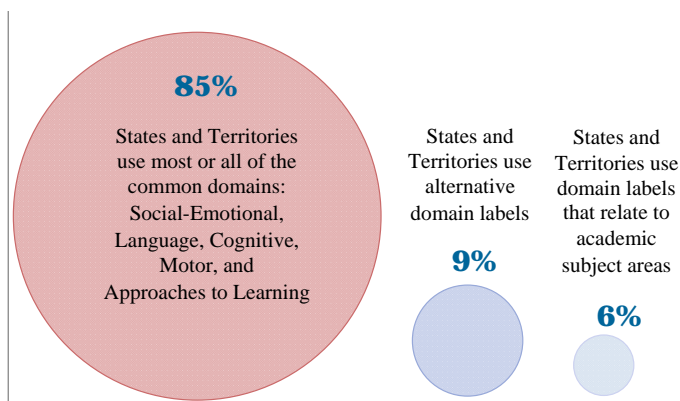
85%

States and Territories use most or all of the common domains: Social-Emotional, Language, Cognitive, Motor, and Approaches to Learning

States and Territories use alternative domain labels

9%

States and Territories use domain labels that relate to academic subject areas

6%